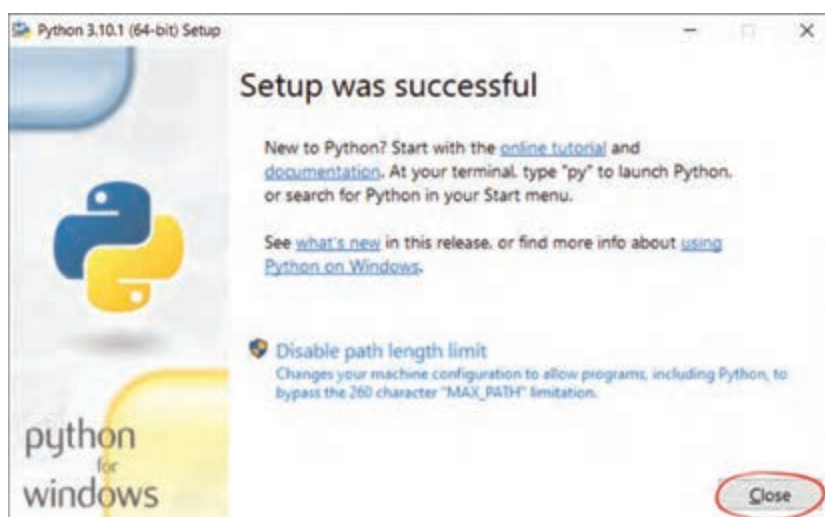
Python 3.10.1 (64-bit) Setup

Setup was successful

New to Python? Start with the online tutorial and documentation. At your terminal, type "py" to launch Python, or search for Python in your Start menu.

See what's new in this release, or find more info about using Python on Windows.

Disable path length limit
Changes your machine configuration to allow programs, including Python, to bypass the 260 character "MAX_PATH" limitation.

python for windows

Close